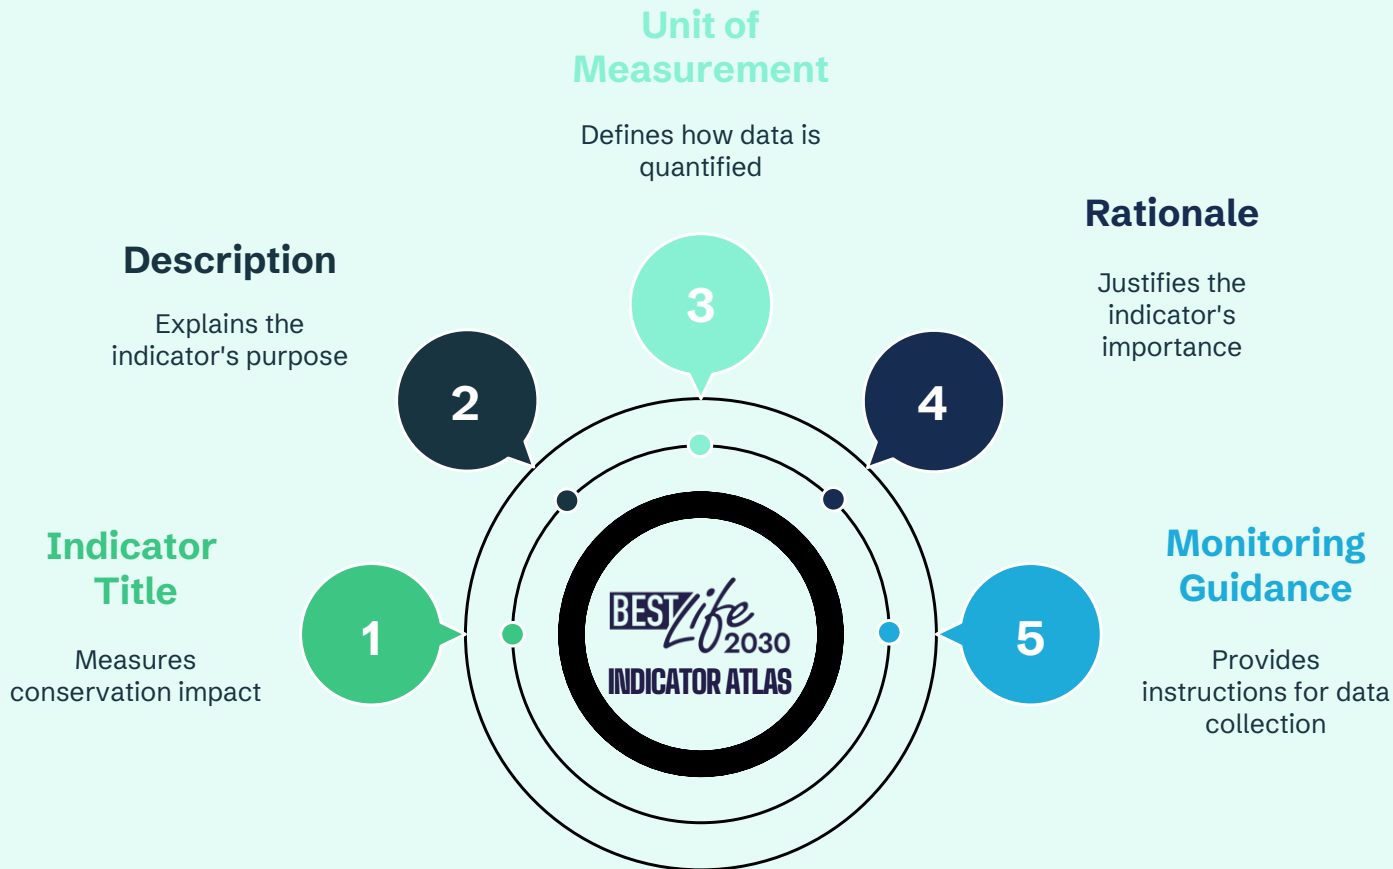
Unit of Measurement

Defines how data is quantified

Rationale

Justifies the indicator's importance

Description

Explains the indicator's purpose

3

2

4

Indicator Title

Measures conservation impact

1

BEST Life 2030

INDICATOR ATLAS

5

Monitoring Guidance

Provides instructions for data collection